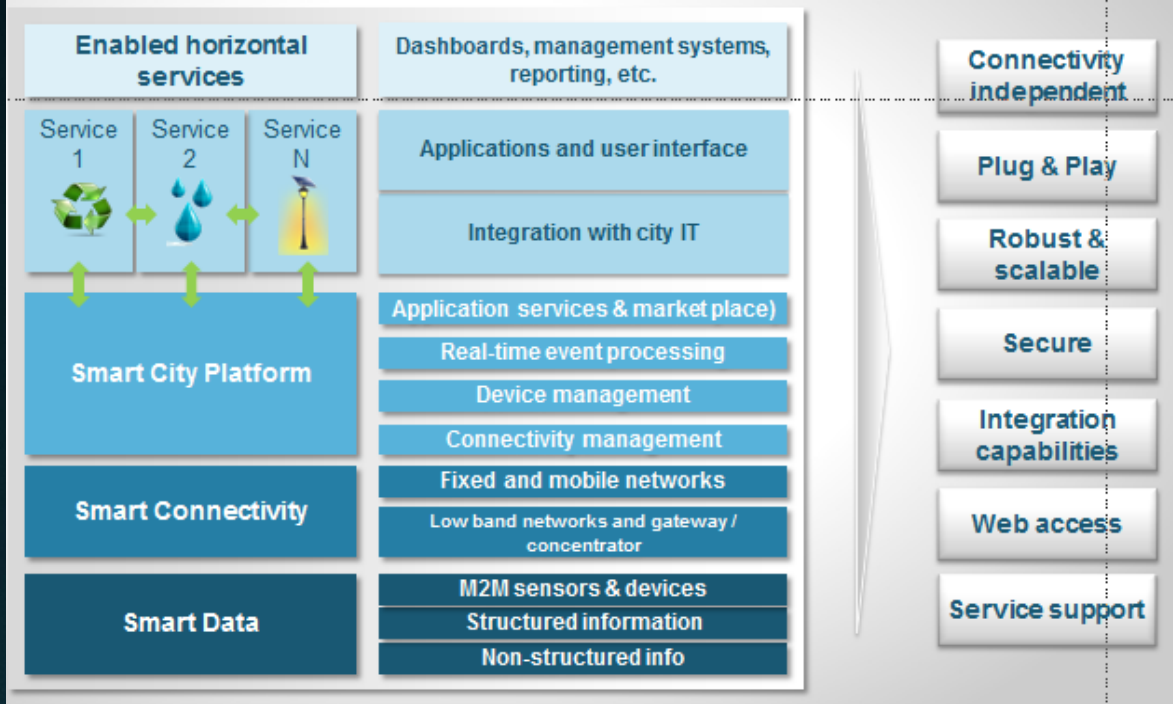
Enabled horizontal services

Dashboards, management systems, reporting, etc.

Service 1

Service 2

Service N

Applications and user interface

Integration with city IT

Smart City Platform

Application services & market place)

Real-time event processing

Device management

Connectivity management

Smart Connectivity

Fixed and mobile networks

Low band networks and gateway / concentrator

Smart Data

M2M sensors & devices

Structured information

Non-structured info

Connectivity independent

Plug & Play

Robust & scalable

Secure

Integration capabilities

Web access

Service support